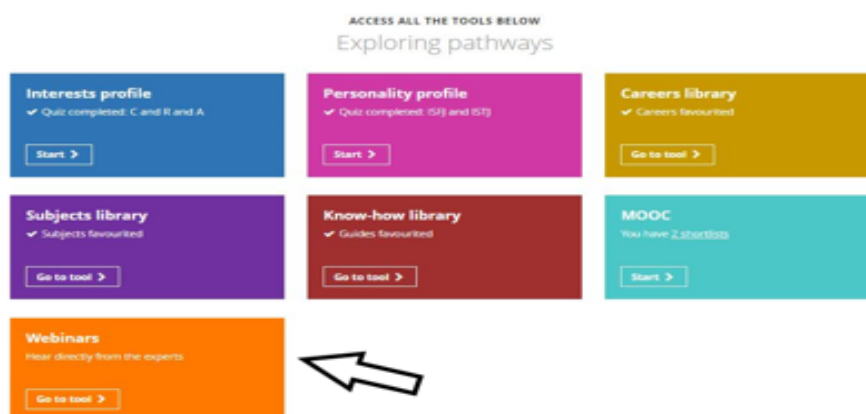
ACCESS ALL THE TOOLS BELOW

Exploring pathways

Interests profile
✔ Quiz completed: C and R and A
Start >

Personality profile
✔ Quiz completed: ISFJ and ISTJ
Start >

Careers library
✔ Careers favourited
Go to tool >

Subjects library
✔ Subjects favourited
Go to tool >

Know-how library
✔ Guides favourited
Go to tool >

MOOC
You have 2 shortlists
Start >

Webinars
Hear directly from the experts
Go to tool >